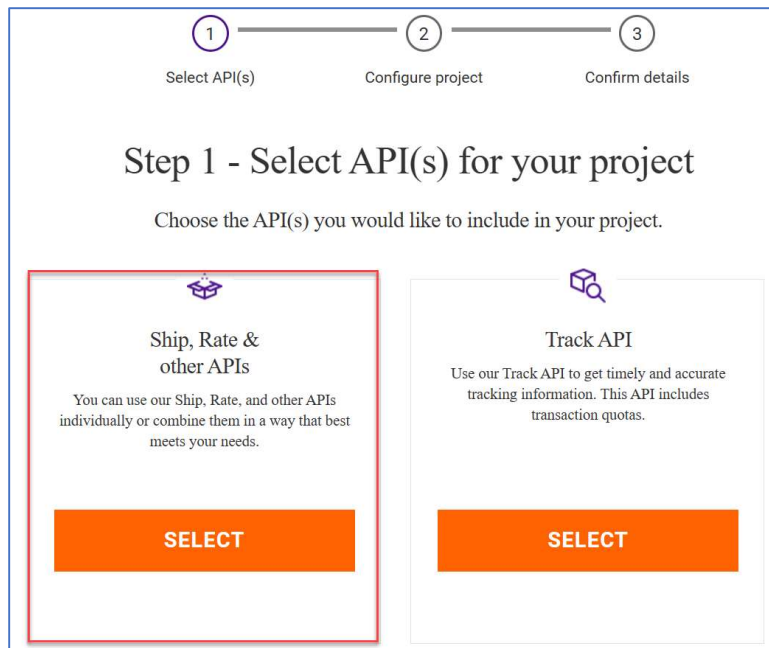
1
2
3
Select API(s)
Configure project
Confirm details

Step 1 - Select API(s) for your project

Choose the API(s) you would like to include in your project.

Ship, Rate & other APIs

You can use our Ship, Rate, and other APIs individually or combine them in a way that best meets your needs.

SELECT

Track API

Use our Track API to get timely and accurate tracking information. This API includes transaction quotas.

SELECT